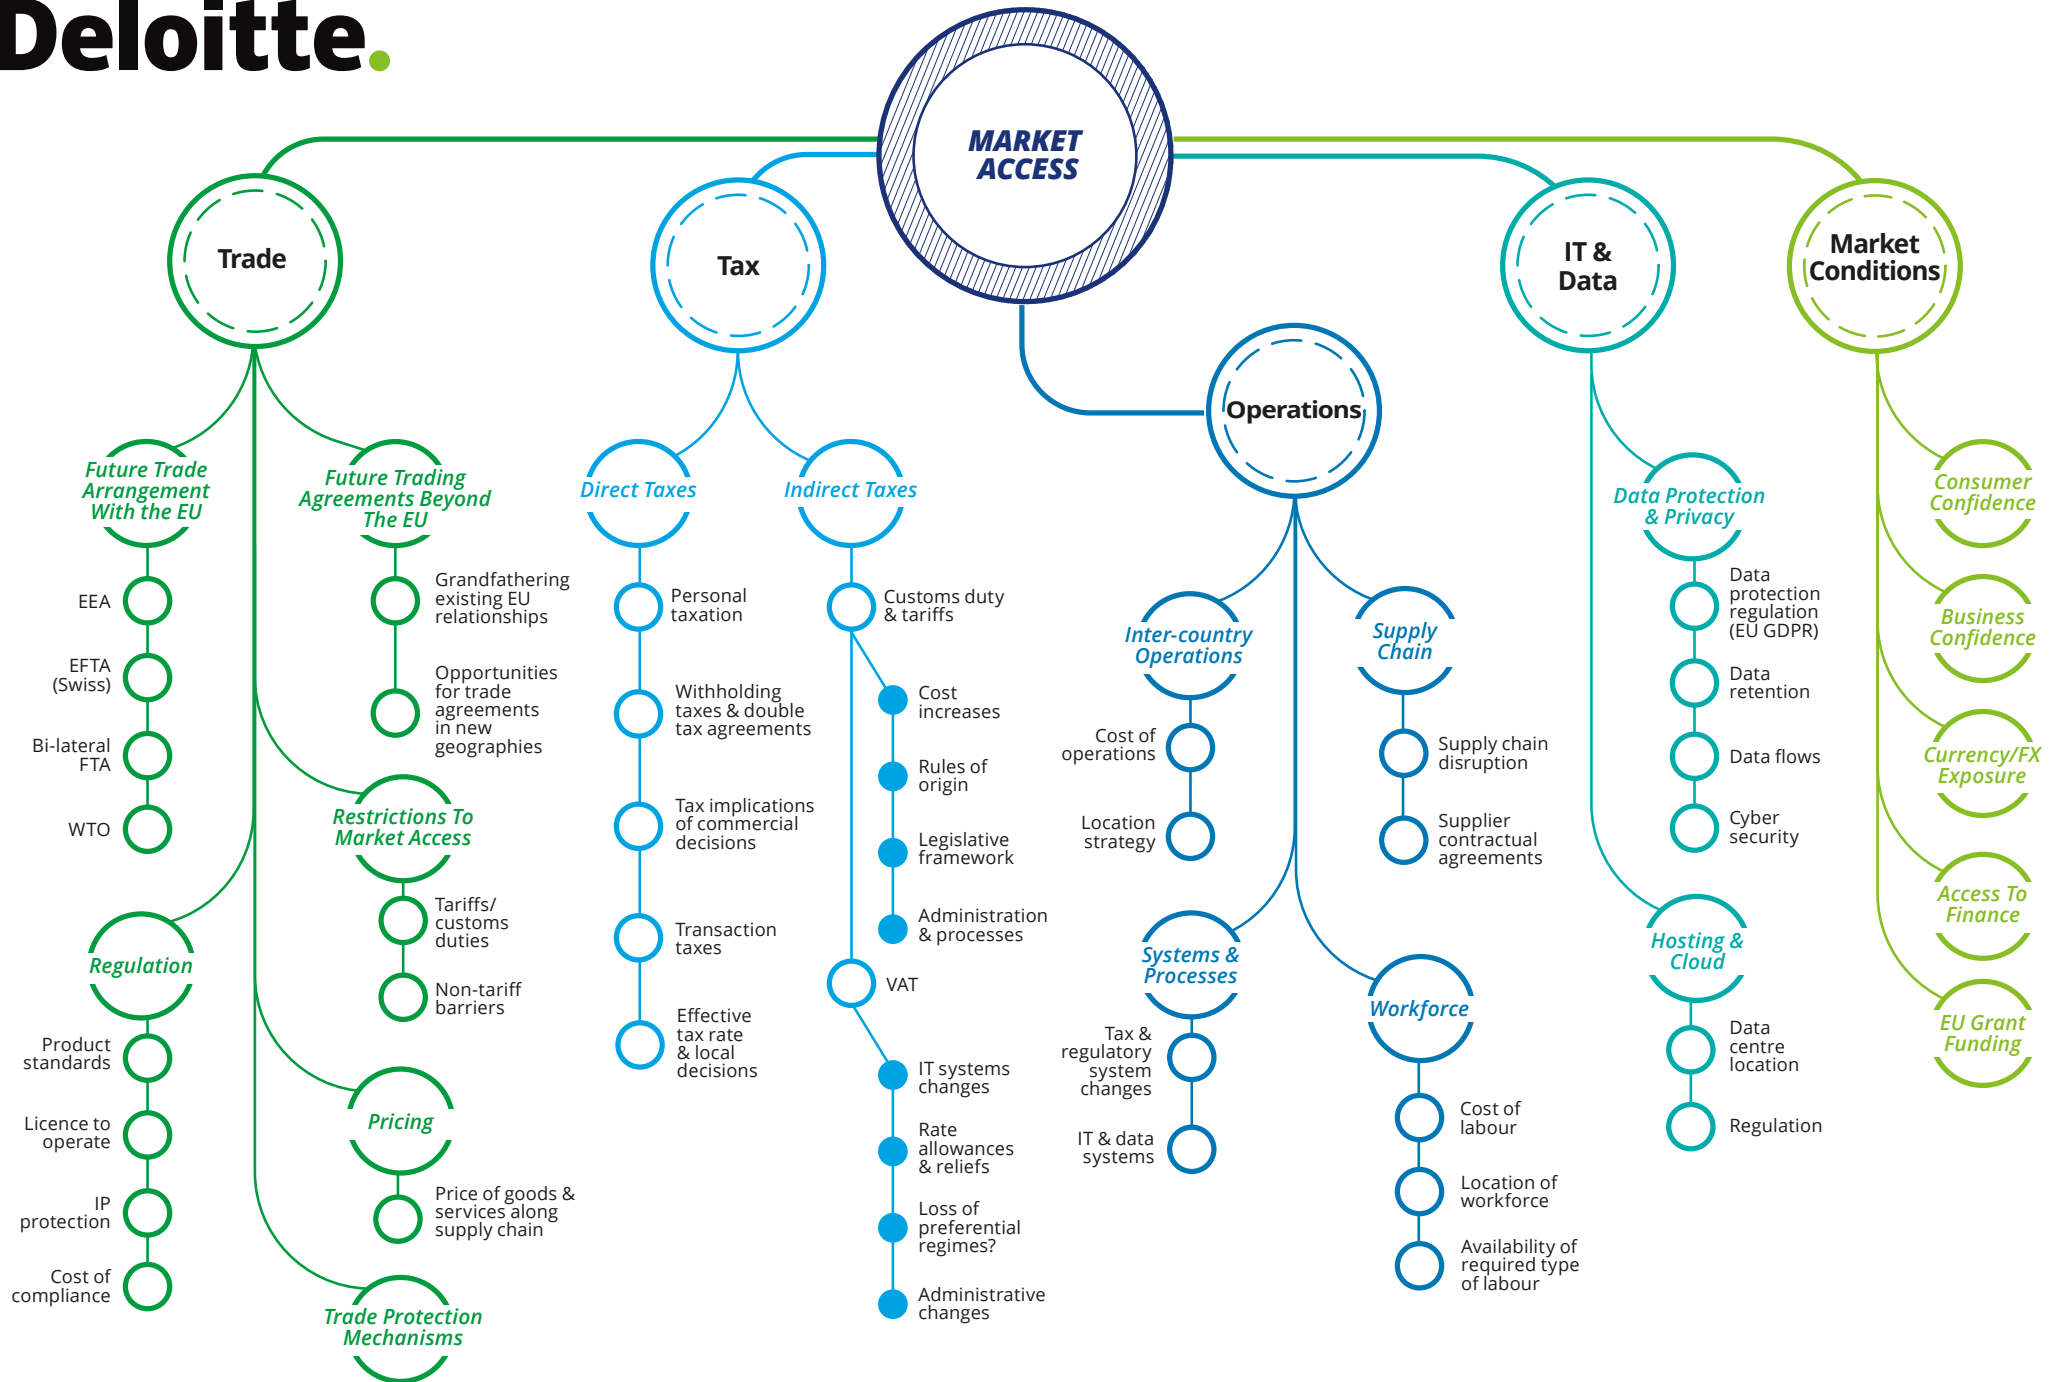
Deloitte.

MARKET ACCESS

Trade

Future Trade Arrangement With the EU

EEA

EFTA (Swiss)

Bi-lateral FTA

WTO

Future Trading Agreements Beyond The EU

Grandfathering existing EU relationships

Opportunities for trade agreements in new geographies

Restrictions To Market Access

Tariffs/ customs duties

Non-tariff barriers

Regulation

Product standards

Licence to operate

IP protection

Cost of compliance

Pricing

Price of goods & services along supply chain

Trade Protection Mechanisms

Tax

Direct Taxes

Personal taxation

Withholding taxes & double tax agreements

Tax implications of commercial decisions

Transaction taxes

Effective tax rate & local decisions

Indirect Taxes

Customs duty & tariffs

Cost increases

Rules of origin

Legislative framework

Administration & processes

VAT

IT systems changes

Rate allowances & reliefs

Loss of preferential regimes?

Administrative changes

Operations

Inter-country Operations

Cost of operations

Location strategy

Supply Chain

Supply chain disruption

Supplier contractual agreements

Systems & Processes

Tax & regulatory system changes

IT & data systems

Workforce

Cost of labour

Location of workforce

Availability of required type of labour

IT & Data

Data Protection & Privacy

Data protection regulation (EU GDPR)

Data retention

Data flows

Cyber security

Hosting & Cloud

Data centre location

Regulation

Market Conditions

Consumer Confidence

Business Confidence

Currency/FX Exposure

Access To Finance

EU Grant Funding